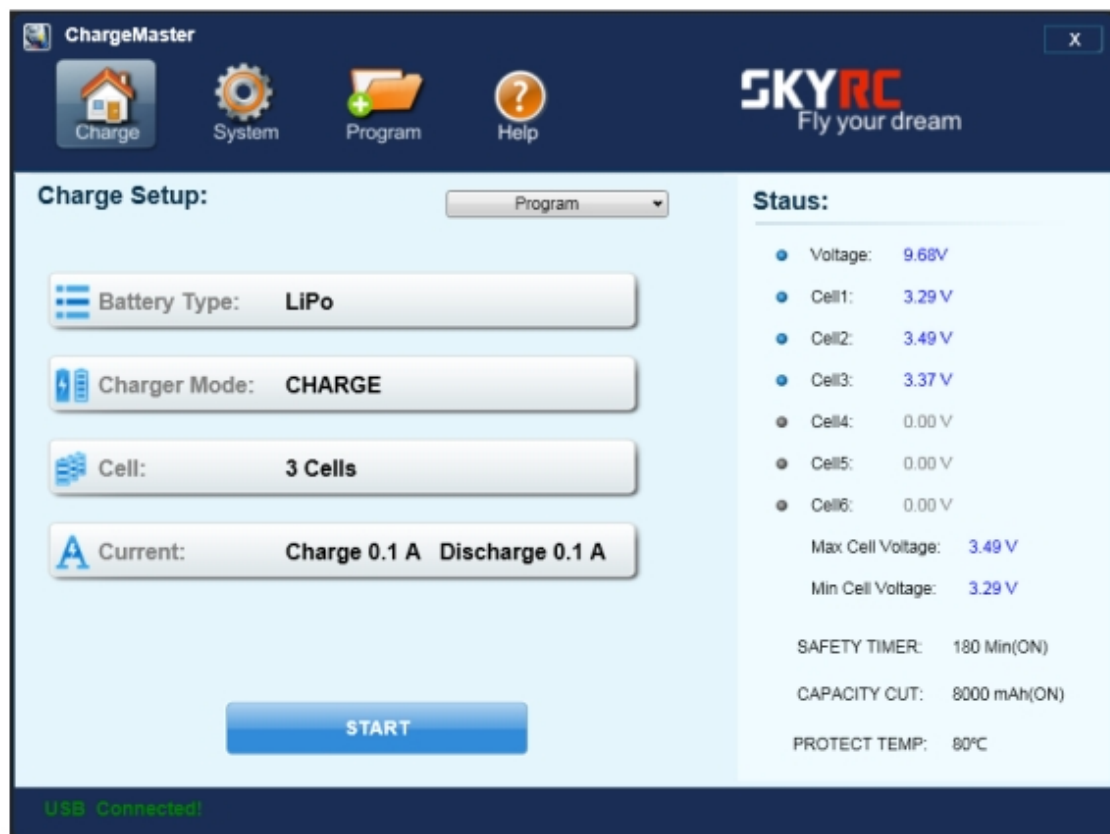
ChargeMaster

X

Charge System Program Help

SKYRC
Fly your dream

Charge Setup:

Program

Battery Type: LiPo

Charger Mode: CHARGE

Cell: 3 Cells

Current: Charge 0.1 A Discharge 0.1 A

START

Staus:

Voltage: 9.68V
Cell1: 3.29 V
Cell2: 3.49 V
Cell3: 3.37 V
Cell4: 0.00 V
Cell5: 0.00 V
Cell6: 0.00 V
Max Cell Voltage: 3.49 V
Min Cell Voltage: 3.29 V

SAFETY TIMER: 180 Min(ON)
CAPACITY CUT: 8000 mAh(ON)
PROTECT TEMP: 80℃

USB Connected!